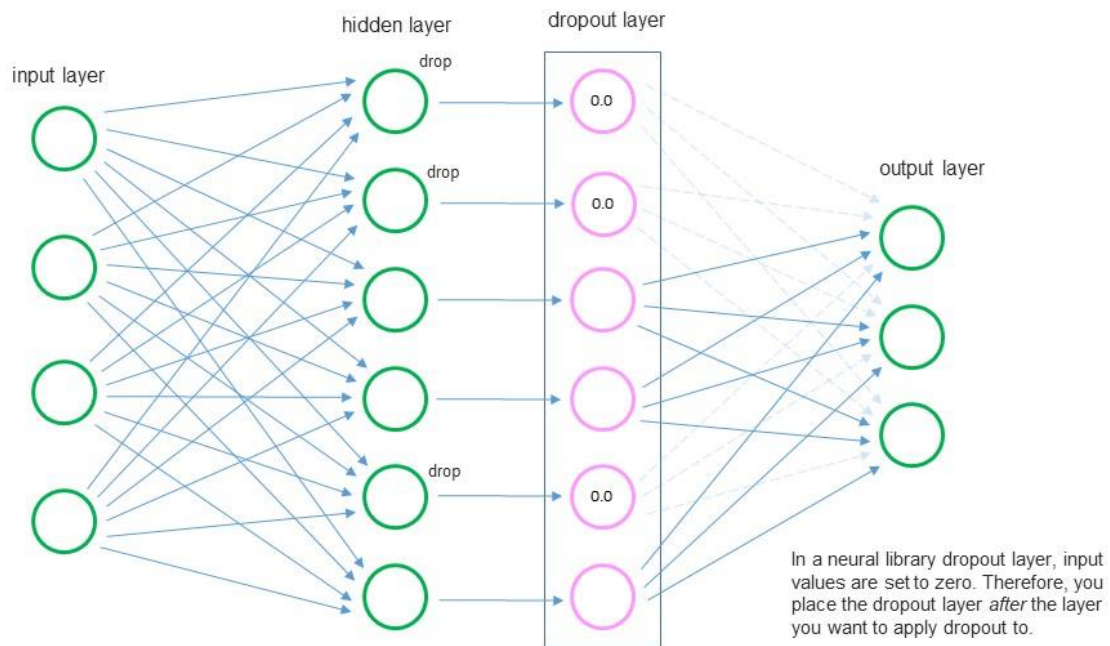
hidden layer

dropout layer

input layer

drop

0.0

drop

0.0

output layer

drop

0.0

In a neural library dropout layer, input values are set to zero. Therefore, you place the dropout layer *after* the layer you want to apply dropout to.